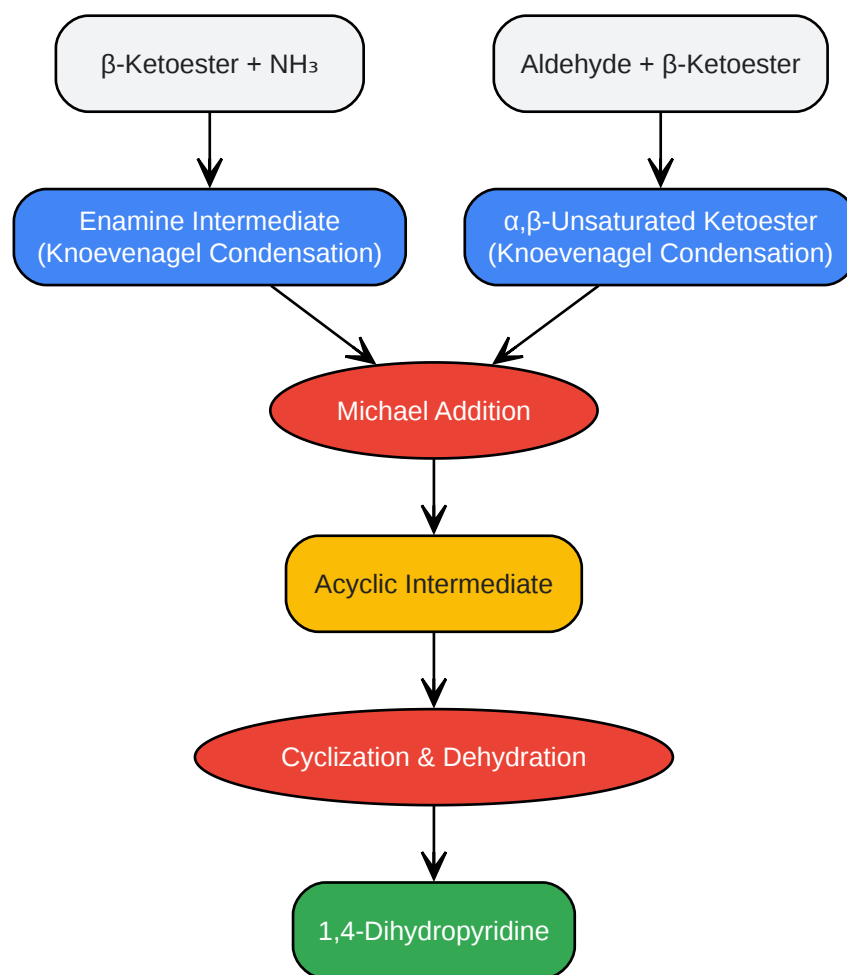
β-Ketoester + $NH_3$

Aldehyde + β-Ketoester

Enamine Intermediate (Knoevenagel Condensation)

α,β-Unsaturated Ketoester (Knoevenagel Condensation)

Michael Addition

Acyclic Intermediate

Cyclization & Dehydration

1,4-Dihydropyridine